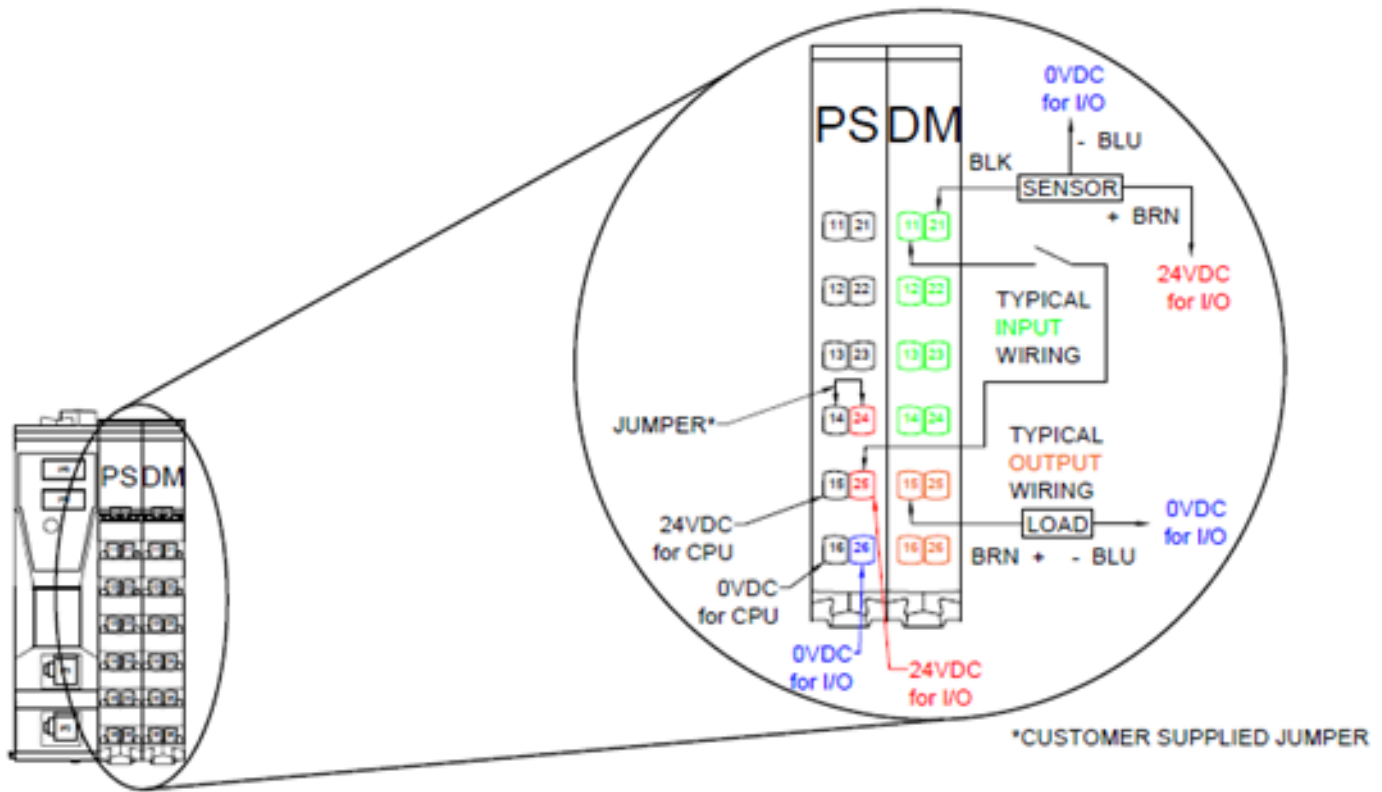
PS DM

PS DM

0VDC for I/O

- BLU

BLK

SENSOR

+ BRN

24VDC for I/O

11 21

11 21

12 22

12 22

13 23

13 23

14 24

14 24

15 25

15 25

16 26

16 26

TYPICAL INPUT WIRING

JUMPER*

TYPICAL OUTPUT WIRING

LOAD

0VDC for I/O

BRN + - BLU

24VDC for CPU

0VDC for CPU

0VDC for I/O

24VDC for I/O

*CUSTOMER SUPPLIED JUMPER